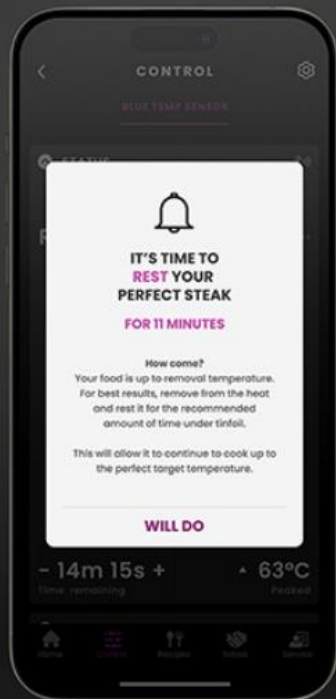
CONTROL

BLUE TEMP SENSOR

STATUS

IT'S TIME TO REST YOUR PERFECT STEAK

FOR 11 MINUTES

How come?
Your food is up to removal temperature. For best results, remove from the heat and rest it for the recommended amount of time under tinfoil.

This will allow it to continue to cook up to the perfect target temperature.

WILL DO

- 14m 15s +
Time remaining

63°C
Peaked

Home Control Recipes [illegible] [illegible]